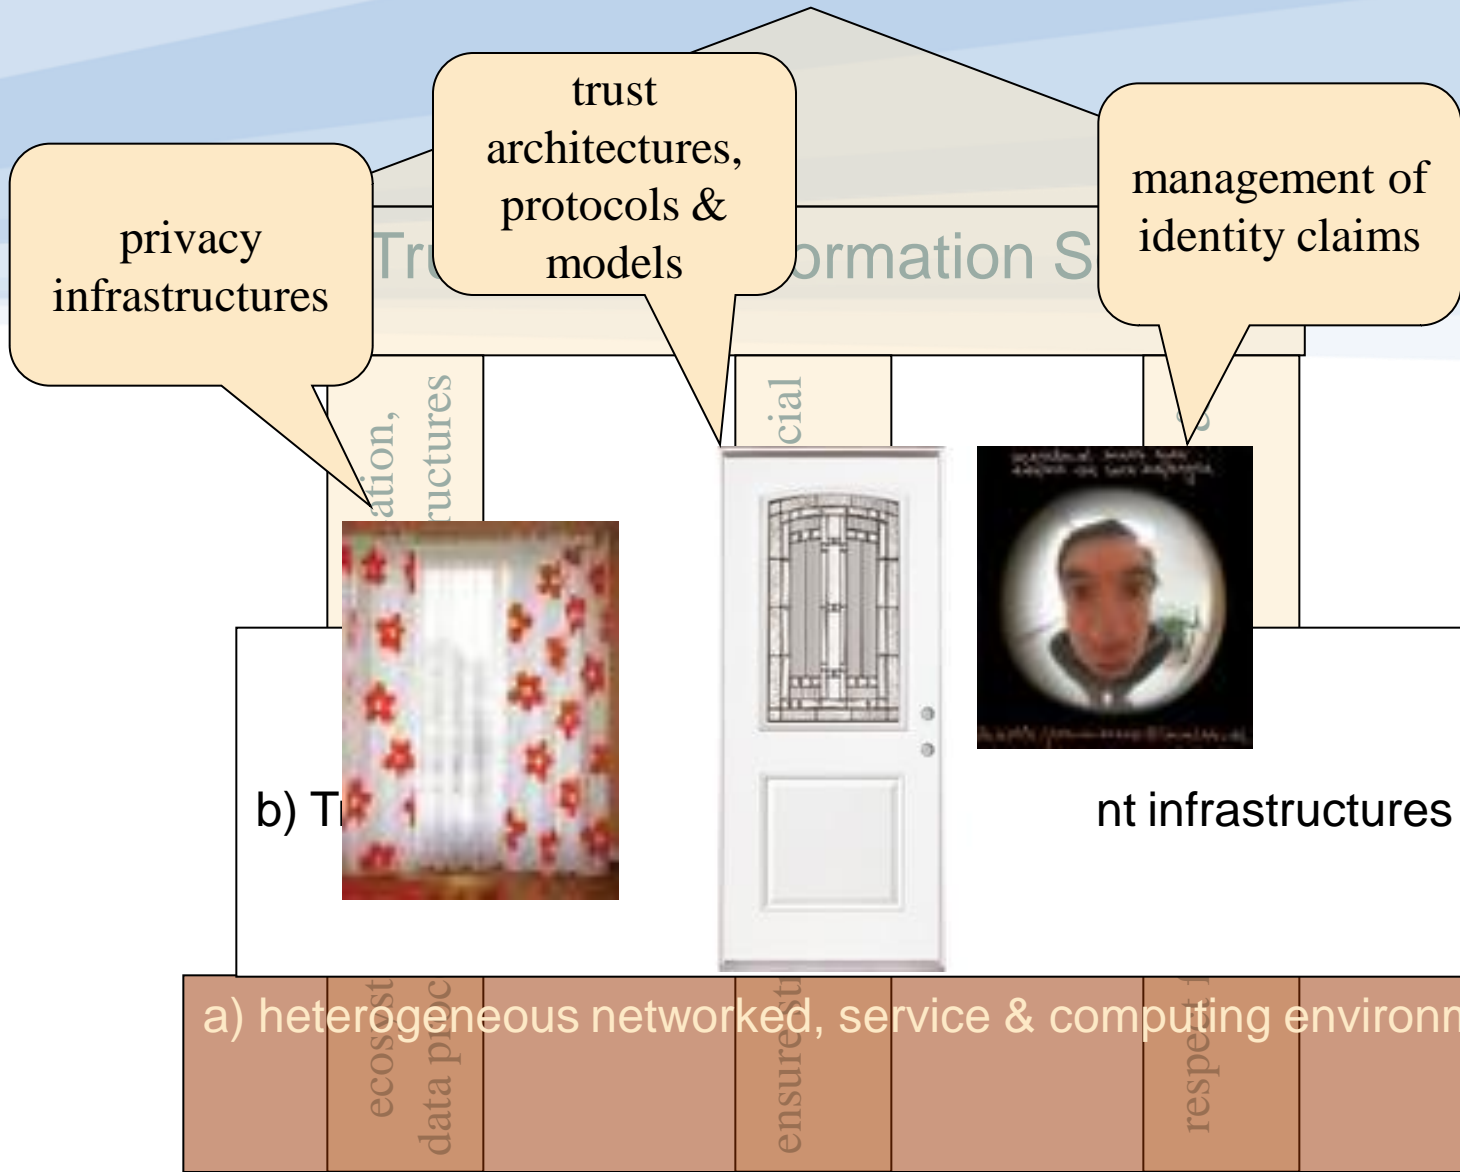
privacy infrastructures

trust architectures, protocols & models

management of identity claims

Tr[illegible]ormation S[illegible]

ation, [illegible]ructures

cial

b) T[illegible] nt infrastructures

a) heterogeneous networked, service & computing environn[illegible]

ecos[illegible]

data p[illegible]

ensure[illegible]

respe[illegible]